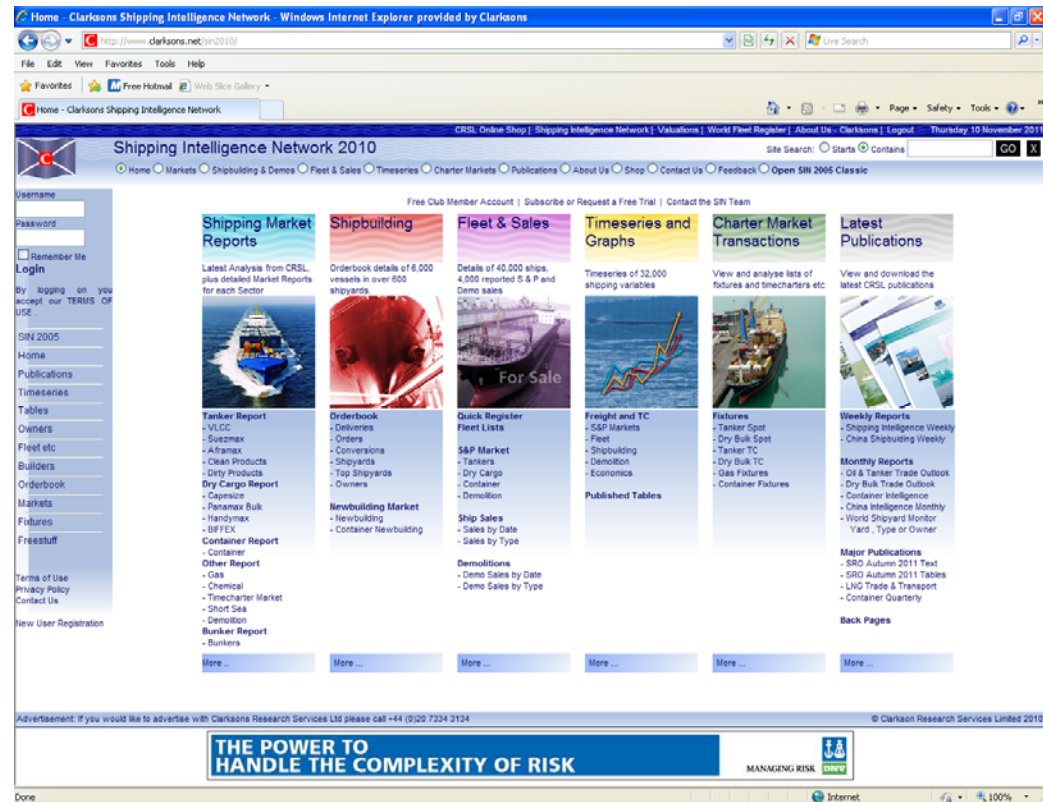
Home - Clarksons Shipping Intelligence Network - Windows Internet Explorer provided by Clarksons

http://www.clarksons.net/sin2010/

Live Search

File Edit View Favorites Tools Help

Favorites | Free Hotmail | Web Slice Gallery

Home - Clarksons Shipping Intelligence Network

Page Safety Tools

CRSL Online Shop | Shipping Intelligence Network | Valuations | World Fleet Register | About Us - Clarksons | Logout Thursday 10 November 2011

Shipping Intelligence Network 2010

Site Search: Starts Contains GO X

Home Markets Shipbuilding & Demos Fleet & Sales Timeseries Charter Markets Publications About Us Shop Contact Us Feedback Open SIN 2005 Classic

Username

Password

Remember Me

Login

By logging on you accept our TERMS OF USE.

SIN 2005
Home
Publications
Timeseries
Tables
Owners
Fleet etc
Builders
Orderbook
Markets
Fixtures
Freestuff

Terms of Use
Privacy Policy
Contact Us

New User Registration

Free Club Member Account | Subscribe or Request a Free Trial | Contact the SIN Team

Shipping Market Reports

Latest Analysis from CRSL, plus detailed Market Reports for each Sector

Tanker Report
- VLCC
- Suezmax
- Aframax
- Clean Products
- Dirty Products
Dry Cargo Report
- Capesize
- Panamax Bulk
- Handymax
- BIFFEX
Container Report
- Container
Other Report
- Gas
- Chemical
- Timecharter Market
- Short Sea
- Demolition
Bunker Report
- Bunkers

More ..

Shipbuilding

Orderbook details of 6,000 vessels in over 600 shipyards

Orderbook
- Deliveries
- Orders
- Conversions
- Shipyards
- Top Shipyards
- Owners

Newbuilding Market
- Newbuilding
- Container Newbuilding

More ...

Fleet & Sales

Details of 40,000 ships, 4,000 reported S & P and Demo sales

For Sale

Quick Register
Fleet Lists

S&P Market
- Tankers
- Dry Cargo
- Container
- Demolition

Ship Sales
- Sales by Date
- Sales by Type

Demolitions
- Demo Sales by Date
- Demo Sales by Type

More ...

Timeseries and Graphs

Timeseries of 32,000 shipping variables

Freight and TC
- S&P Markets
- Fleet
- Shipbuilding
- Demolition
- Economics

Published Tables

More ...

Charter Market Transactions

View and analyse lists of fixtures and timecharters etc

Fixtures
- Tanker Spot
- Dry Bulk Spot
- Tanker TC
- Dry Bulk TC
- Gas Fixtures
- Container Fixtures

More ...

Latest Publications

View and download the latest CRSL publications

Weekly Reports
- Shipping Intelligence Weekly
- China Shipbuilding Weekly

Monthly Reports
- Oil & Tanker Trade Outlook
- Dry Bulk Trade Outlook
- Container Intelligence
- China Intelligence Monthly
- World Shipyard Monitor
Yard , Type or Owner

Major Publications
- SRO Autumn 2011 Text
- SRO Autumn 2011 Tables
- LNG Trade & Transport
- Container Quarterly

Back Pages

More ...

Advertisement: If you would like to advertise with Clarksons Research Services Ltd please call +44 (0)20 7334 3134

© Clarkson Research Services Limited 2010

THE POWER TO HANDLE THE COMPLEXITY OF RISK

MANAGING RISK DNV

Done

Internet

100%